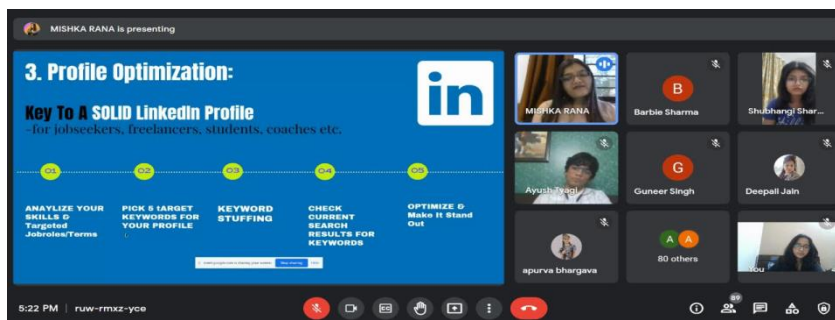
MISHKA RANA is presenting

3. Profile Optimization:

Key To A SOLID LinkedIn Profile

-for jobseekers, freelancers, students, coaches etc.

in

01

ANALYZE YOUR SKILLS & Targeted Jobroles/Terms

02

PICK 5 tARGET KEYWORDS FOR YOUR PROFILE

03

KEYWORD STUFFING

04

CHECK CURRENT SEARCH RESULTS FOR KEYWORDS

05

OPTIMIZE & Make It Stand Out

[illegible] Stop sharing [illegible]

MISHKA RANA

B

Barbie Sharma

Shubhangi Shar...

Ayush Tyagi

G

Guneer Singh

Deepali Jain

apurva bhargava

A A

80 others

You

5:22 PM | ruw-rmxz-yce

89